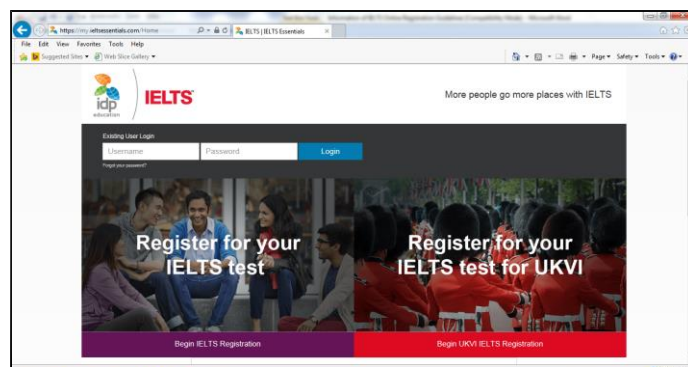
https://my.ieltsessentials.com/Home
IELTS | IELTS Essentials
File Edit View Favorites Tools Help
Suggested Sites ▾ Web Slice Gallery ▾
Page ▾ Safety ▾ Tools ▾

idp education
IELTS
More people go more places with IELTS

Existing User Login
Username
Password
Login
Forgot your password?

Register for your IELTS test

Register for your IELTS test for UKVI

Begin IELTS Registration

Begin UKVI IELTS Registration